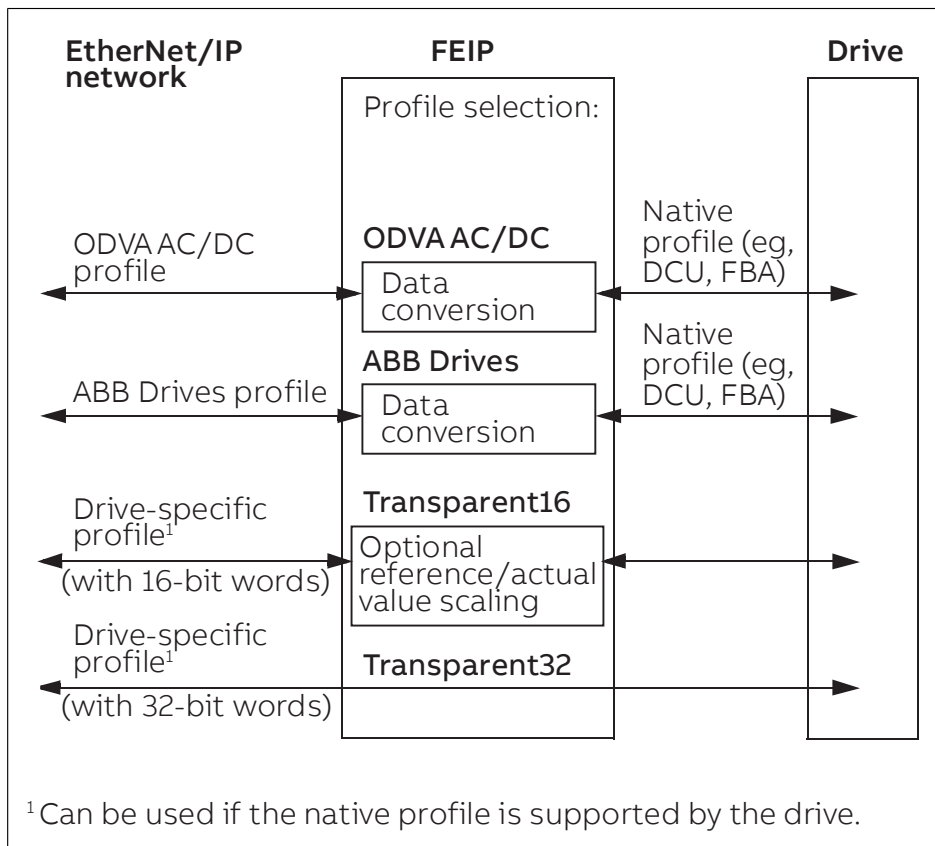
EtherNet/IP network

FEIP

Drive

Profile selection:

ODVA AC/DC profile

ODVA AC/DC

Data conversion

Native profile (eg, DCU, FBA)

ABB Drives profile

ABB Drives

Data conversion

Native profile (eg, DCU, FBA)

Drive-specific profile$^1$ (with 16-bit words)

Transparent16

Optional reference/actual value scaling

Drive-specific profile$^1$ (with 32-bit words)

Transparent32

$^1$Can be used if the native profile is supported by the drive.